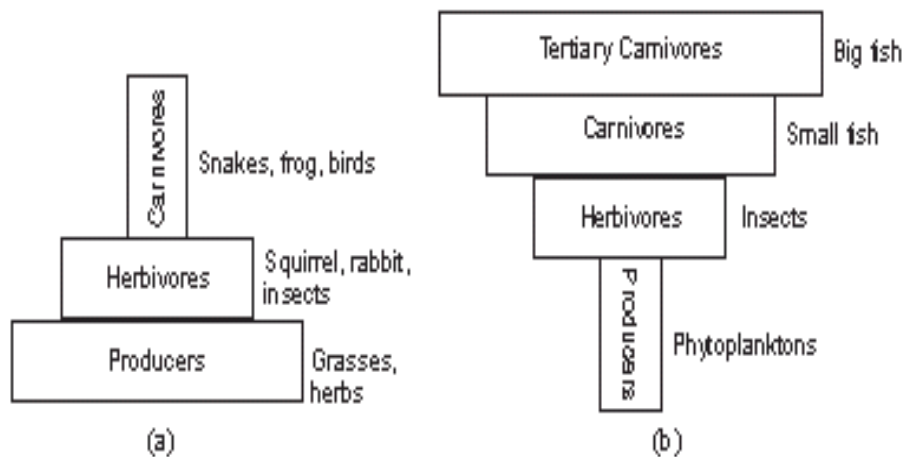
Carnivores

Snakes, frog, birds

Herbivores

Squirrel, rabbit, insects

Producers

Grasses, herbs

(a)

Tertiary Carnivores

Big fish

Carnivores

Small fish

Herbivores

Insects

Producers

Phytoplanktons

(b)